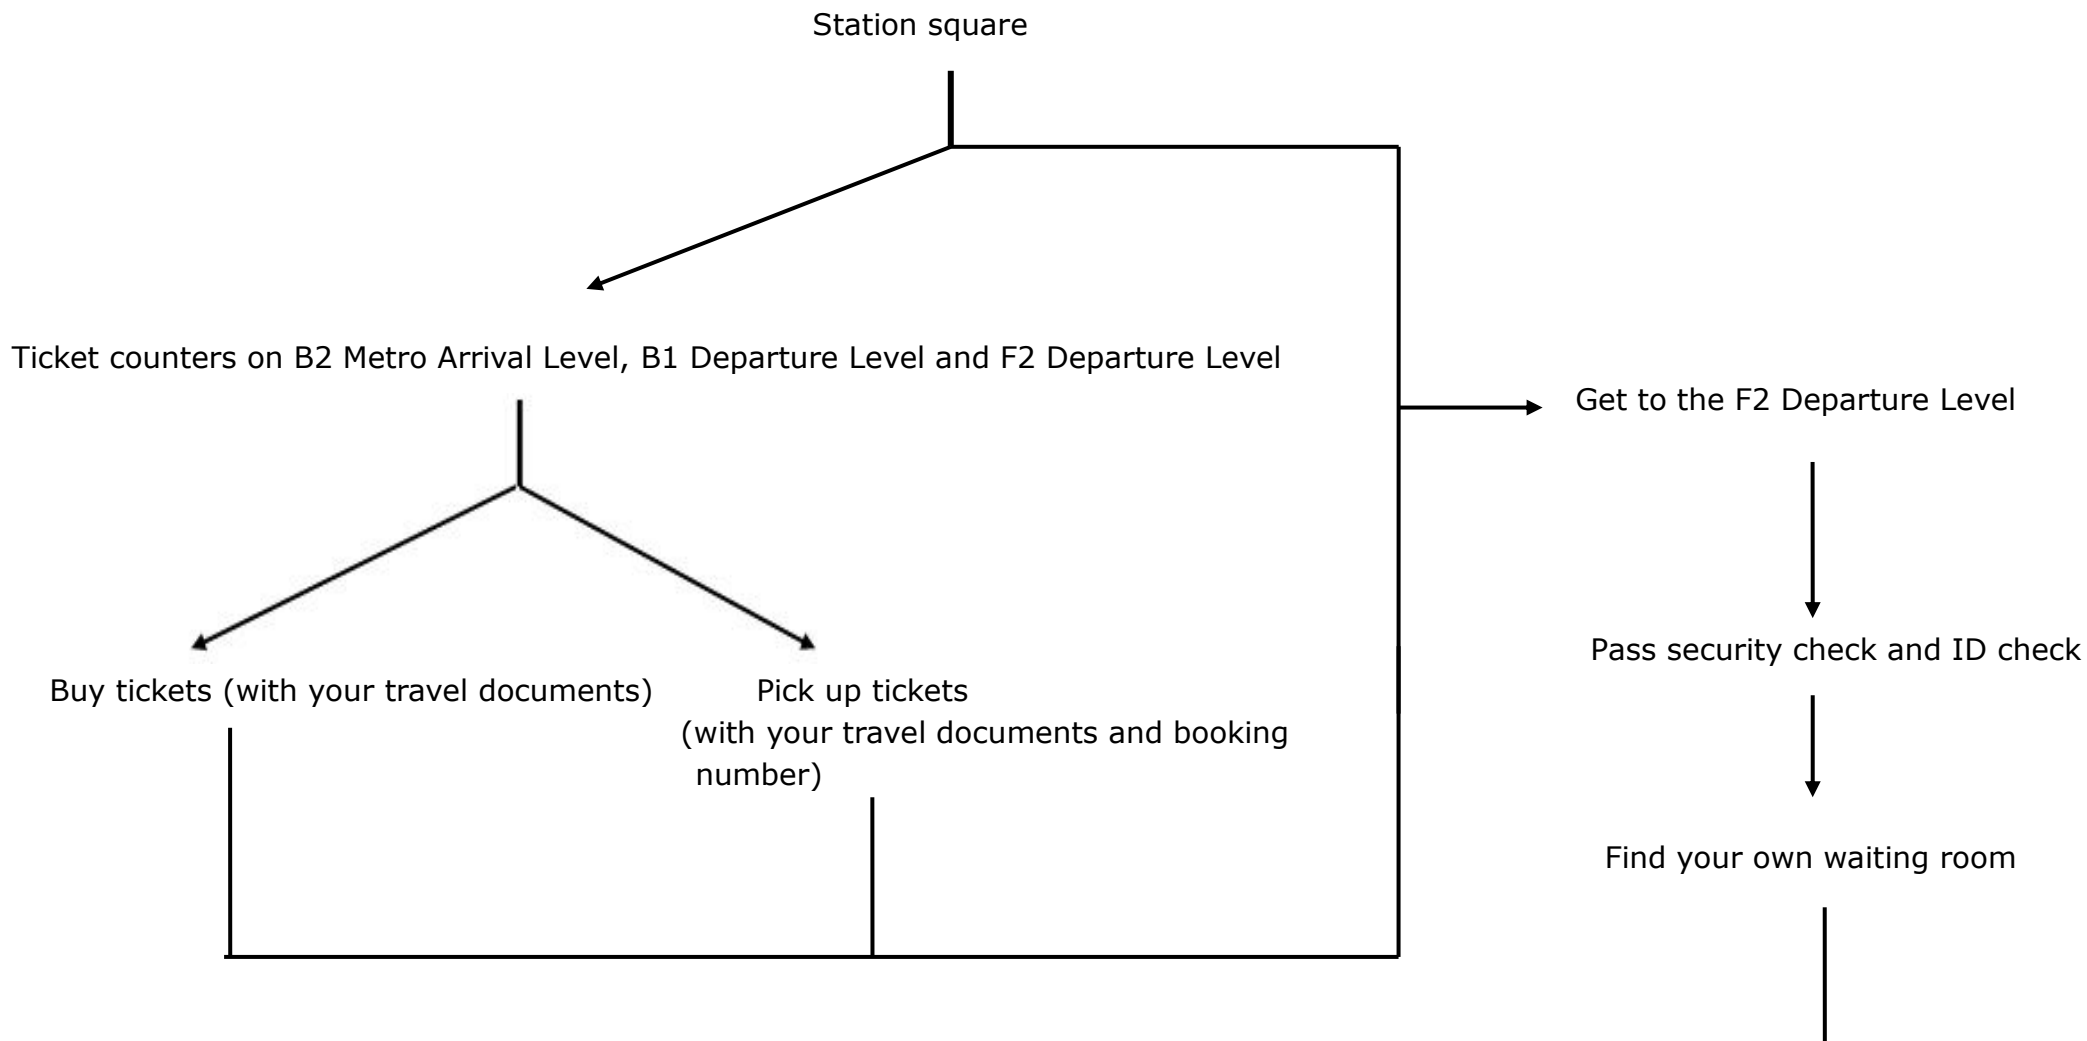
Station square

Ticket counters on B2 Metro Arrival Level, B1 Departure Level and F2 Departure Level

Buy tickets (with your travel documents)

Pick up tickets
(with your travel documents and booking number)

Get to the F2 Departure Level

Pass security check and ID check

Find your own waiting room